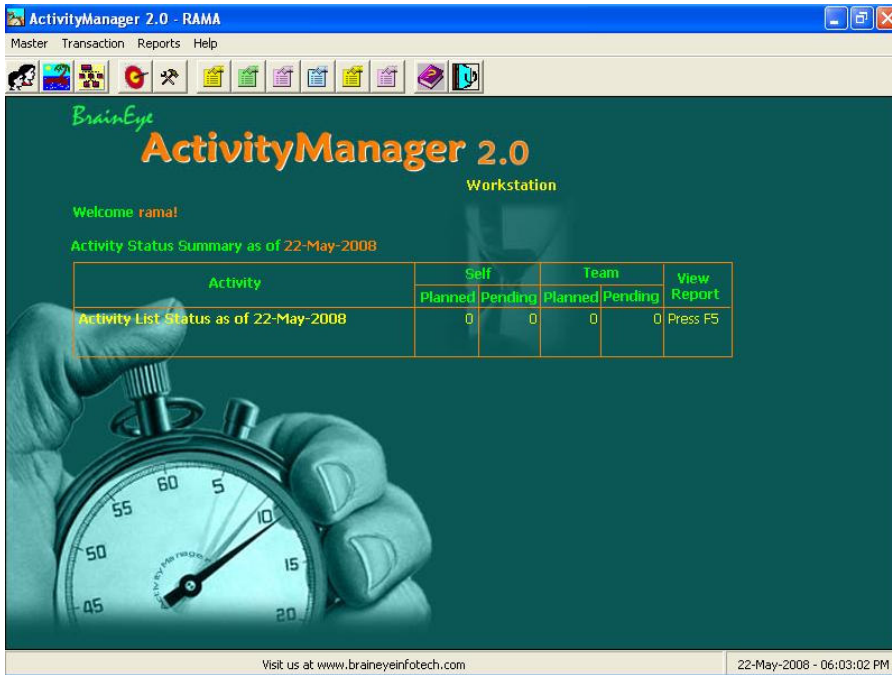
ActivityManager 2.0 - RAMA

Master Transaction Reports Help

BrainEye

ActivityManager 2.0

Workstation

Welcome rama!

Activity Status Summary as of 22-May-2008

| Activity | Self Planned | Self Pending | Team Planned | Team Pending | View Report |
|---|---|---|---|---|---|
| Activity List Status as of 22-May-2008 | 0 | 0 | 0 | 0 | Press F5 |

60 5 55 10 50 15 45 20

ActivityManager

Visit us at www.braineyeinfotech.com

22-May-2008 - 06:03:02 PM